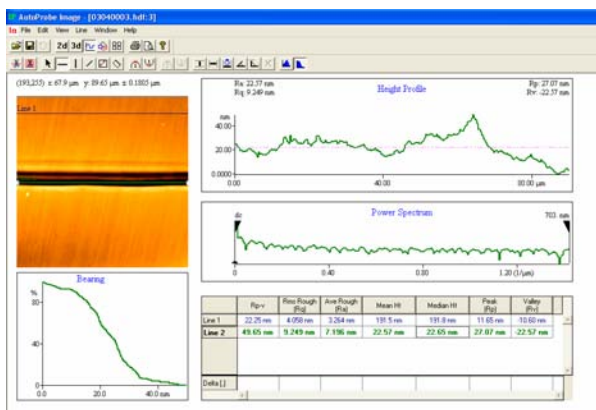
AutoProbe Image - [03040003.hdf:3]

File Edit View Line Window Help

2d 3d

(193,255): x: 67.9 μm y: 89.65 μm z: 0.1805 μm

Line 1

Ra: 22.57 nm
Rq: 9.249 nm

Height Profile

Rp: 27.07 nm
Rv: -22.57 nm

40.00
nm
20.00
0.0000
0.00
40.00
80.00 μm

Power Spectrum

dc
703. nm

0
0.40
0.80
1.20 (1/μm)

Bearing

%
80
40
0.0
20.0
40.0 nm

| | Rp-v | Rms Rough (Rq) | Ave Rough (Ra) | Mean Ht | Median Ht | Peak (Rp) | Valley (Rv) |
|---|---|---|---|---|---|---|---|
| Line 1 | 22.25 nm | 4.058 nm | 3.264 nm | 191.5 nm | 191.8 nm | 11.65 nm | -10.60 nm |
| Line 2 | 49.65 nm | 9.249 nm | 7.196 nm | 22.57 nm | 22.65 nm | 27.07 nm | -22.57 nm |

Delta (-)